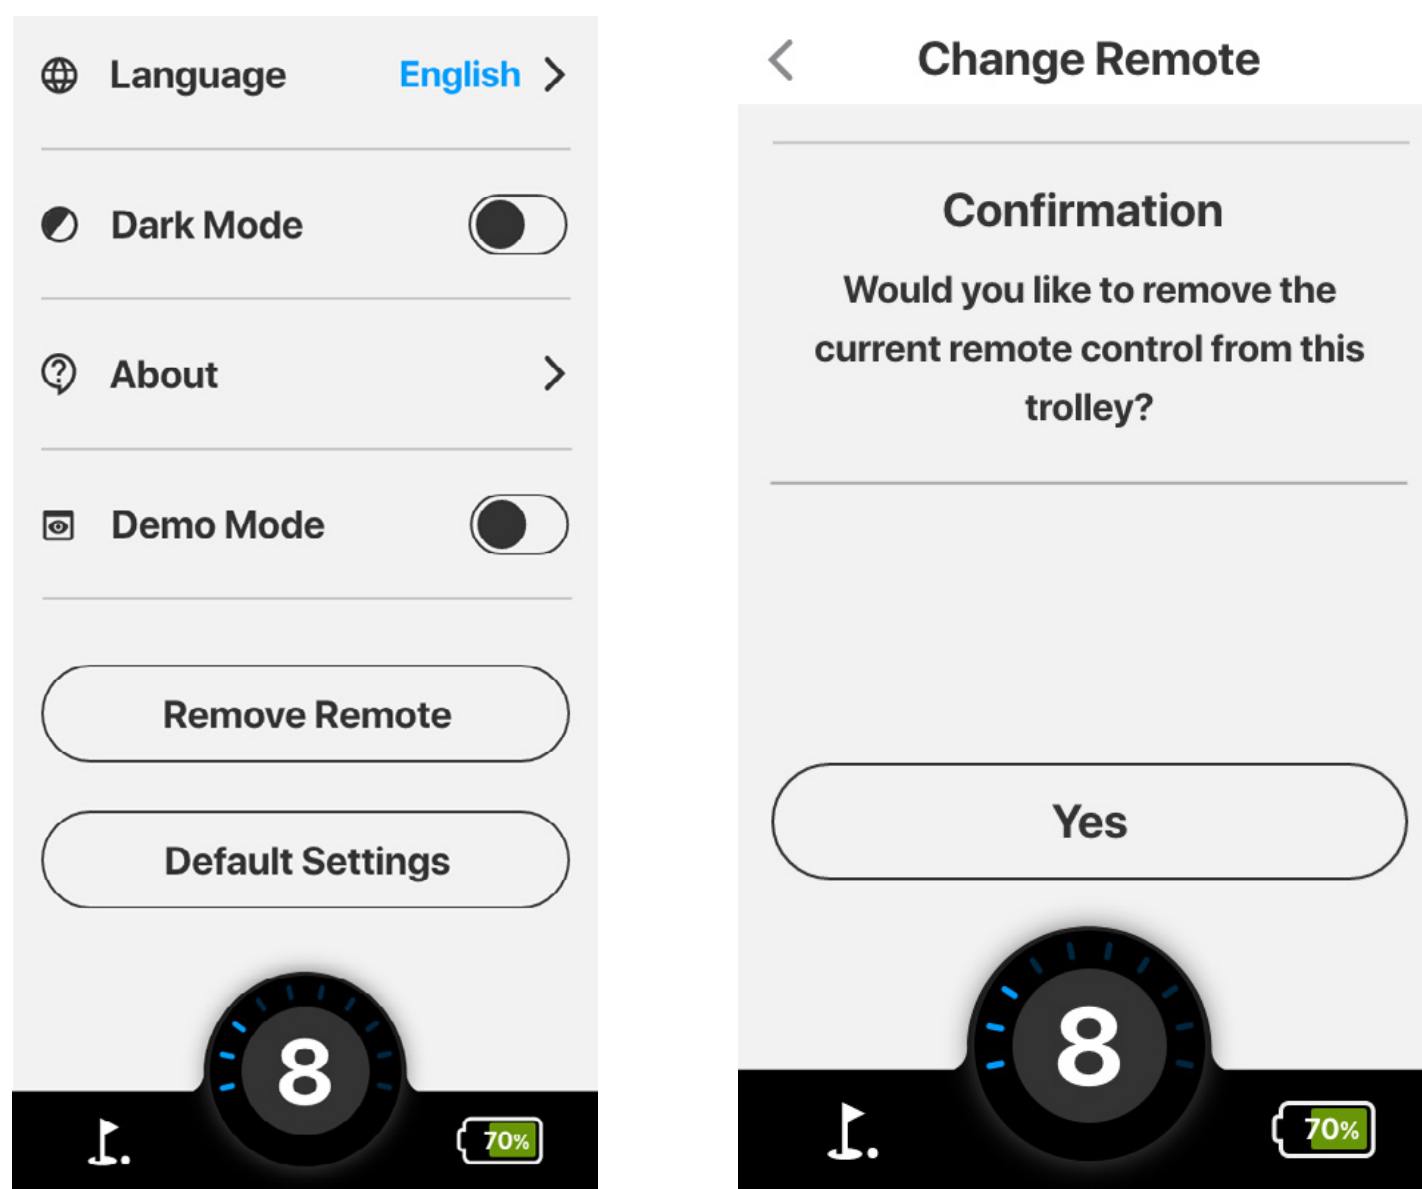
Language English >

Dark Mode

About >

Demo Mode

Remove Remote

Default Settings

8

70%

Change Remote

Confirmation

Would you like to remove the current remote control from this trolley?

Yes

8

70%